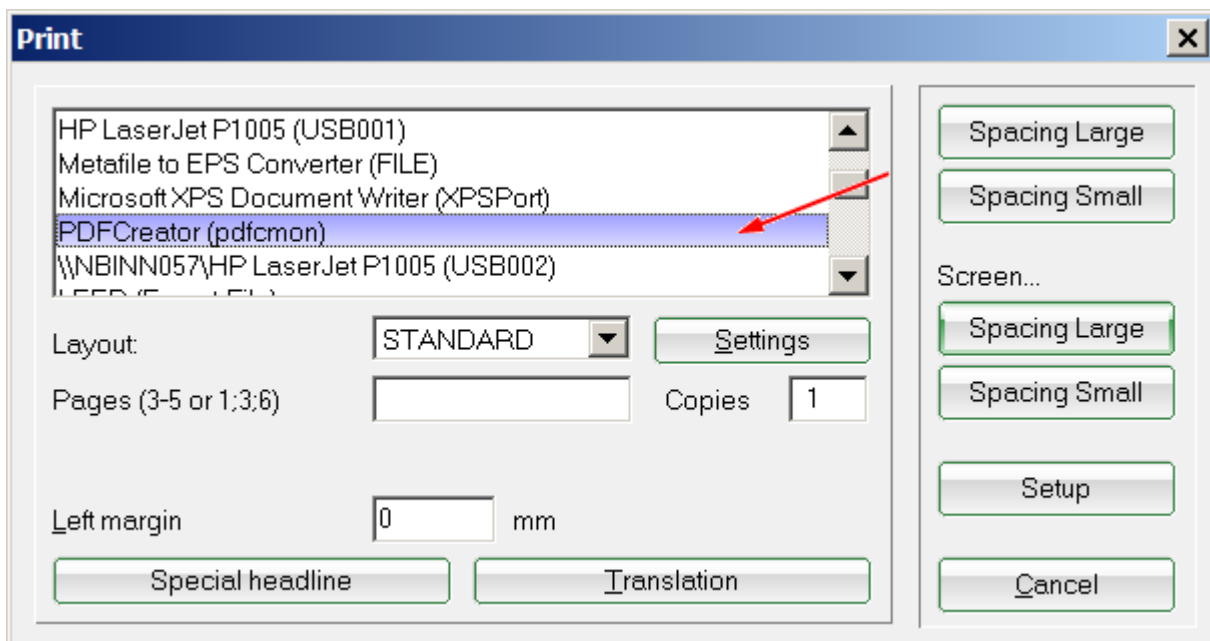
Print

HP LaserJet P1005 (USB001)
Metafile to EPS Converter (FILE)
Microsoft XPS Document Writer (XPSPort)
PDFCreator (pdfcmon)
\\NBINN057\HP LaserJet P1005 (USB002)
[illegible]

Layout: STANDARD Settings
Pages (3-5 or 1;3;6) Copies 1

Left margin 0 mm

Special headline Translation

Spacing Large
Spacing Small
Screen...
Spacing Large
Spacing Small
Setup
Cancel